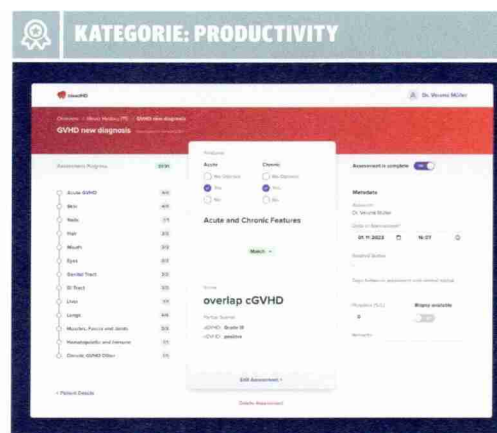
KATEGORIE: PRODUCTIVITY

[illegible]

Dr. Verena Müller

Overview > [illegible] > GVHD new diagnosis

GVHD new diagnosis

Assessment Progress

Acute GVHD
Skin
Nails
Hair
Mouth
Eyes
Genital Tract
GI Tract
Liver
Lungs
Muscles, Fascia and Joints
Hematopoietic and Immune
Chronic GVHD Other

< Patient Details

Features

Acute
No Opinion
Yes
No

Chronic
No Opinion
Yes
No

Acute and Chronic Features

Match

overlap cGVHD

aGVHD: Grade III
cGVHD: positive

Edit Assessment

Delete Assessment

Assessment is complete

Metadata

Assessor
Dr. Verena Müller

Date of Assessment
01.11.2023
16:07

Hospital Status

Biopsy available

Remarks